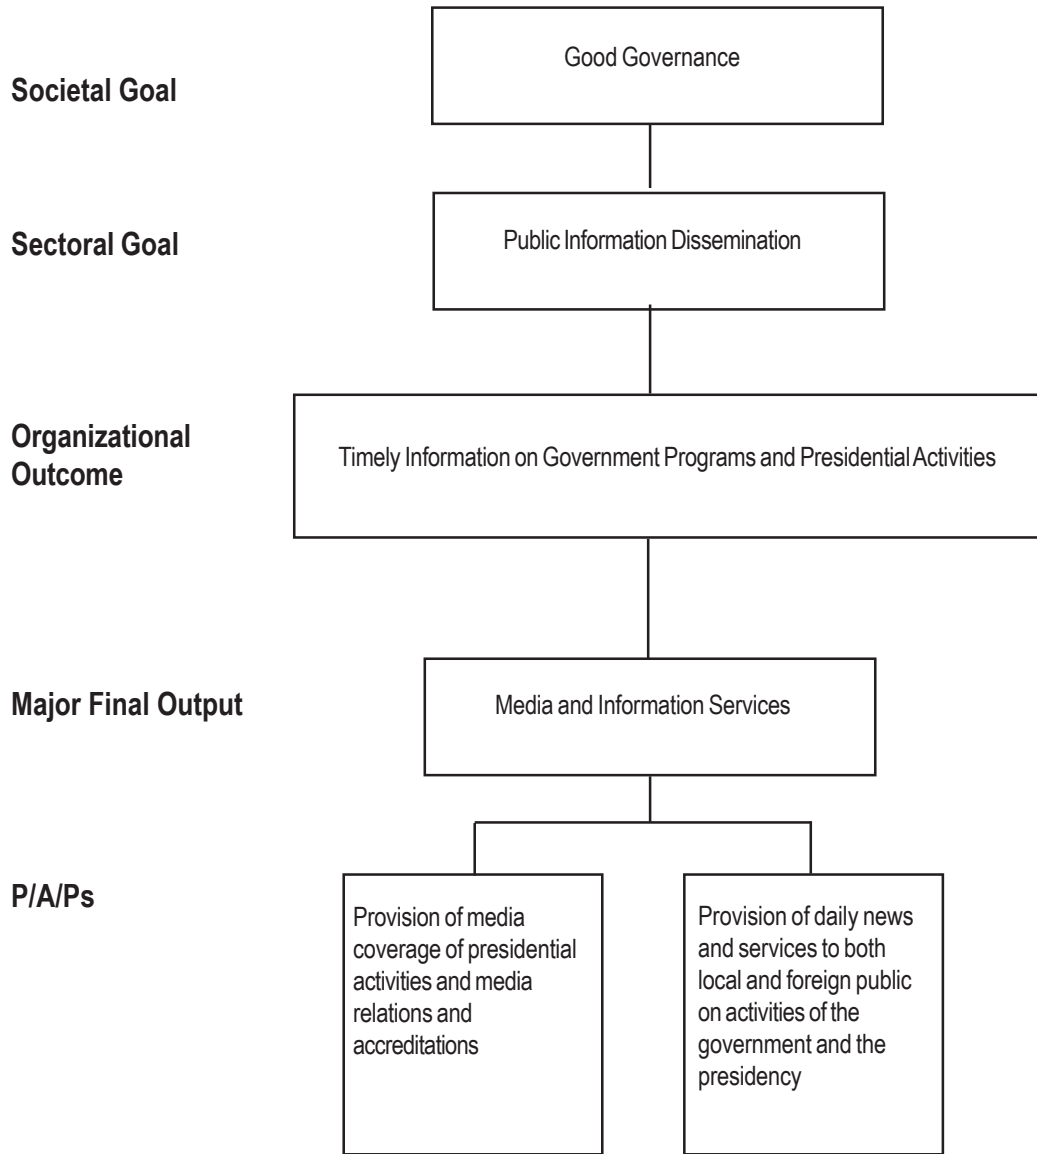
Societal Goal

Good Governance

Sectoral Goal

Public Information Dissemination

Organizational Outcome

Timely Information on Government Programs and Presidential Activities

Major Final Output

Media and Information Services

P/A/Ps

Provision of media coverage of presidential activities and media relations and accreditations

Provision of daily news and services to both local and foreign public on activities of the government and the presidency